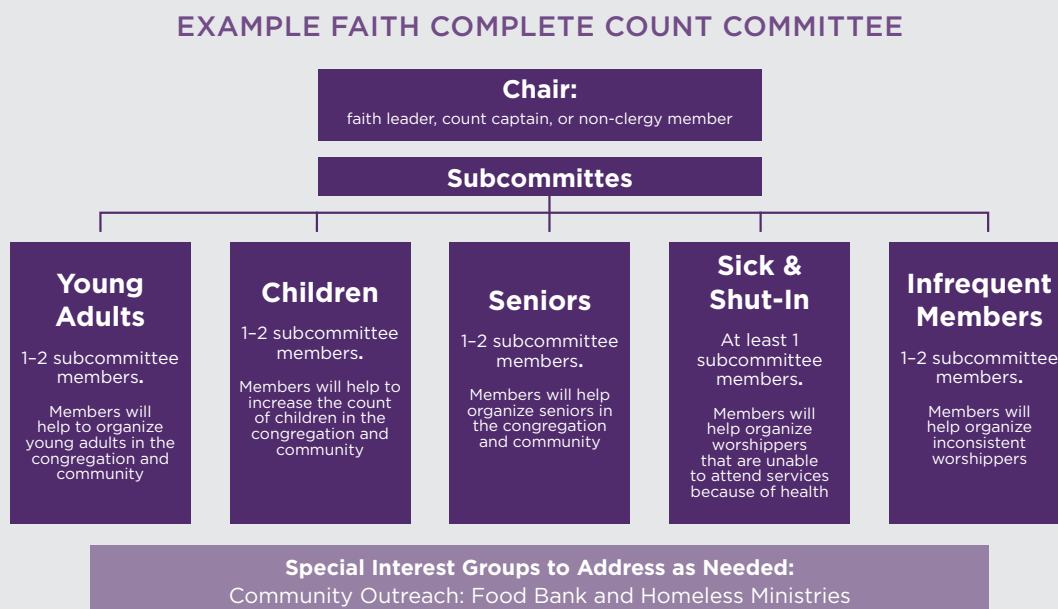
EXAMPLE FAITH COMPLETE COUNT COMMITTEE

Chair:
faith leader, count captain, or non-clergy member

Subcommittes

Young Adults
1–2 subcommittee members.
Members will help to organize young adults in the congregation and community

Children
1–2 subcommittee members.
Members will help to increase the count of children in the congregation and community

Seniors
1–2 subcommittee members.
Members will help organize seniors in the congregation and community

Sick & Shut-In
At least 1 subcommittee members.
Members will help organize worshippers that are unable to attend services because of health

Infrequent Members
1–2 subcommittee members.
Members will help organize inconsistent worshippers

Special Interest Groups to Address as Needed:
Community Outreach: Food Bank and Homeless Ministries